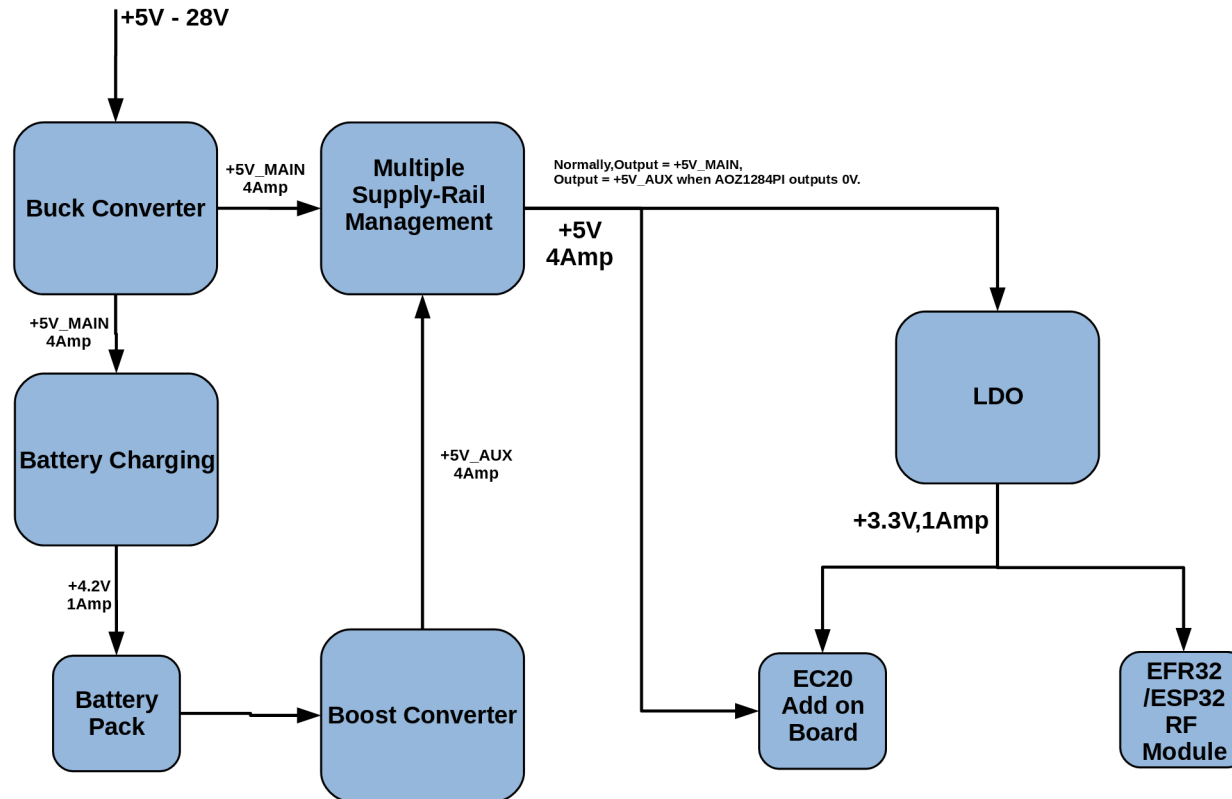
+5V - 28V

Buck Converter

+5V_MAIN
4Amp

Multiple Supply-Rail Management

Normally,Output = +5V_MAIN,
Output = +5V_AUX when AOZ1284PI outputs 0V.

+5V
4Amp

+5V_MAIN
4Amp

Battery Charging

+5V_AUX
4Amp

LDO

+3.3V,1Amp

+4.2V
1Amp

Battery Pack

Boost Converter

EC20 Add on Board

EFR32 /ESP32 RF Module